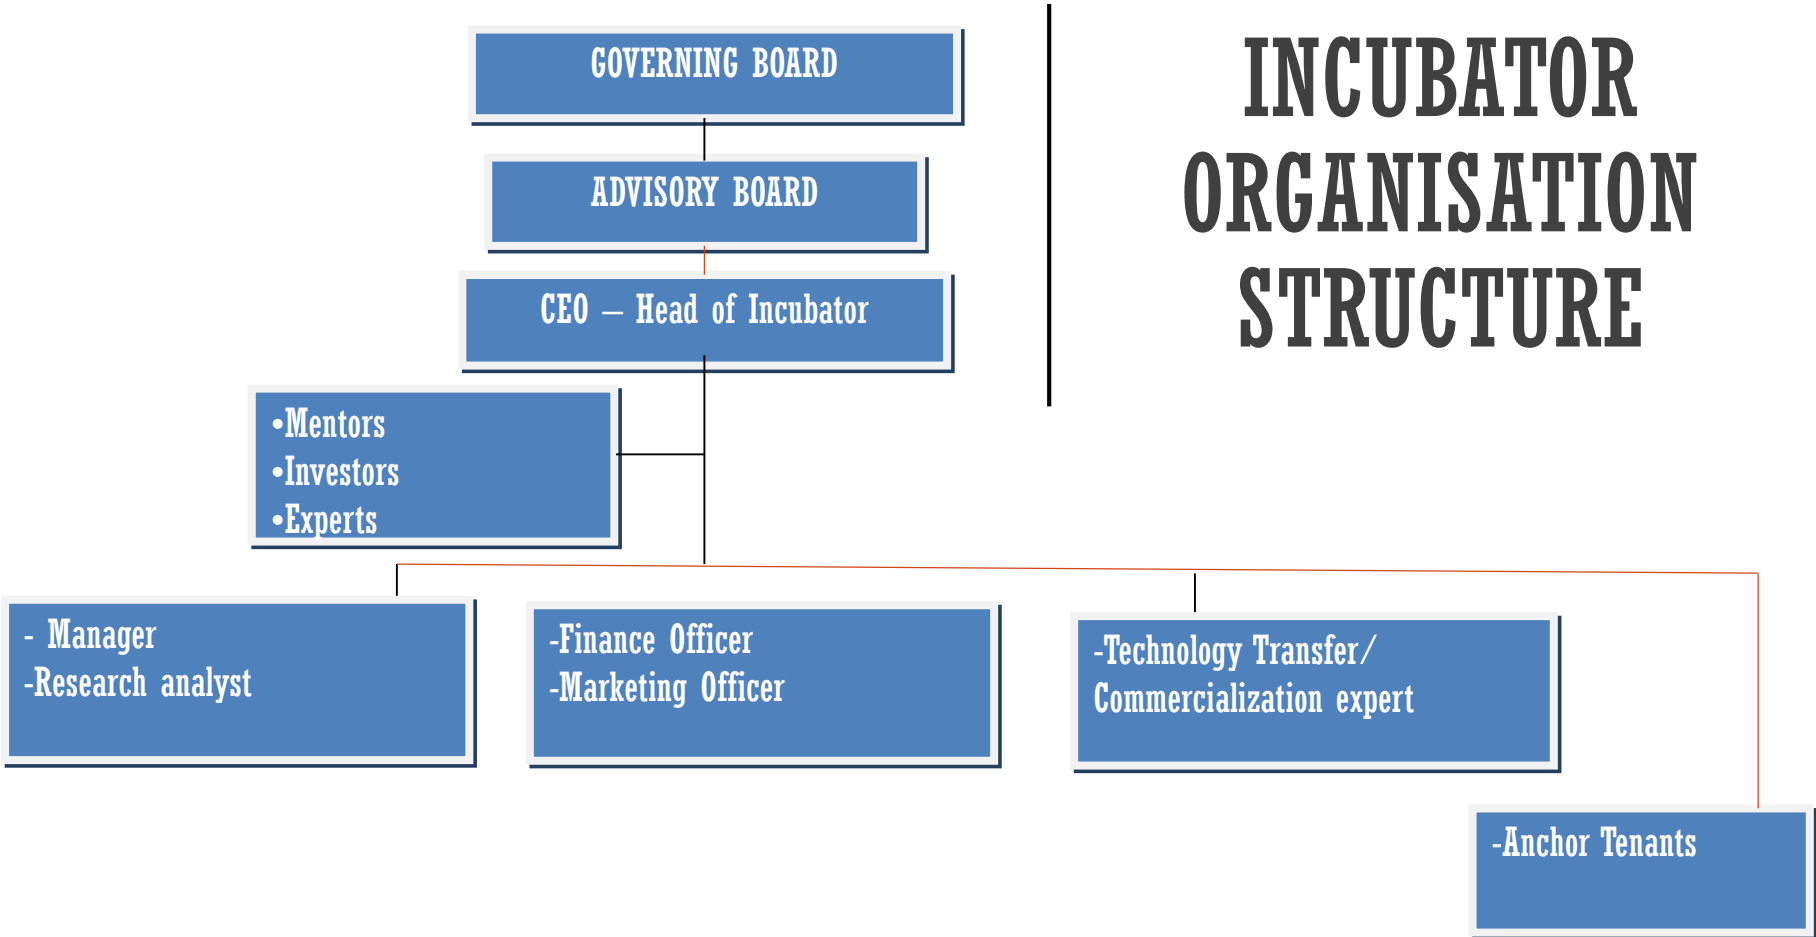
INCUBATOR ORGANISATION STRUCTURE

GOVERNING BOARD

ADVISORY BOARD

CEO – Head of Incubator

•Mentors
•Investors
•Experts

- Manager
-Research analyst

-Finance Officer
-Marketing Officer

-Technology Transfer/ Commercialization expert

-Anchor Tenants